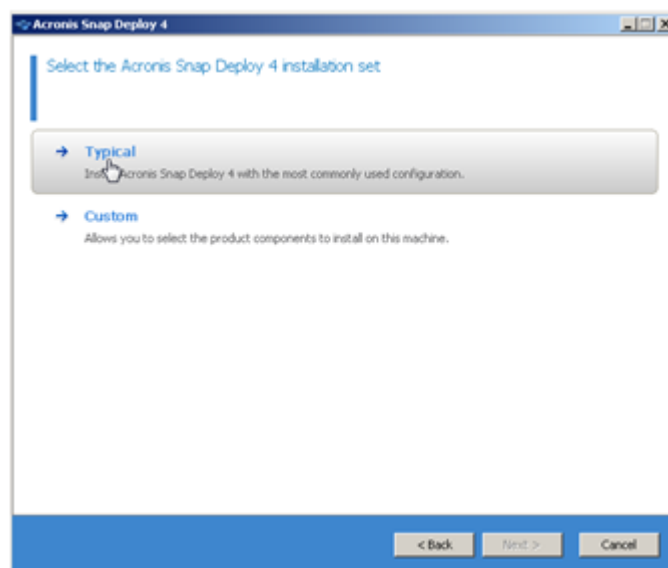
Acronis Snap Deploy 4

Select the Acronis Snap Deploy 4 installation set

→ Typical
Ins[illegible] Acronis Snap Deploy 4 with the most commonly used configuration.

→ Custom
Allows you to select the product components to install on this machine.

< Back
Next >
Cancel